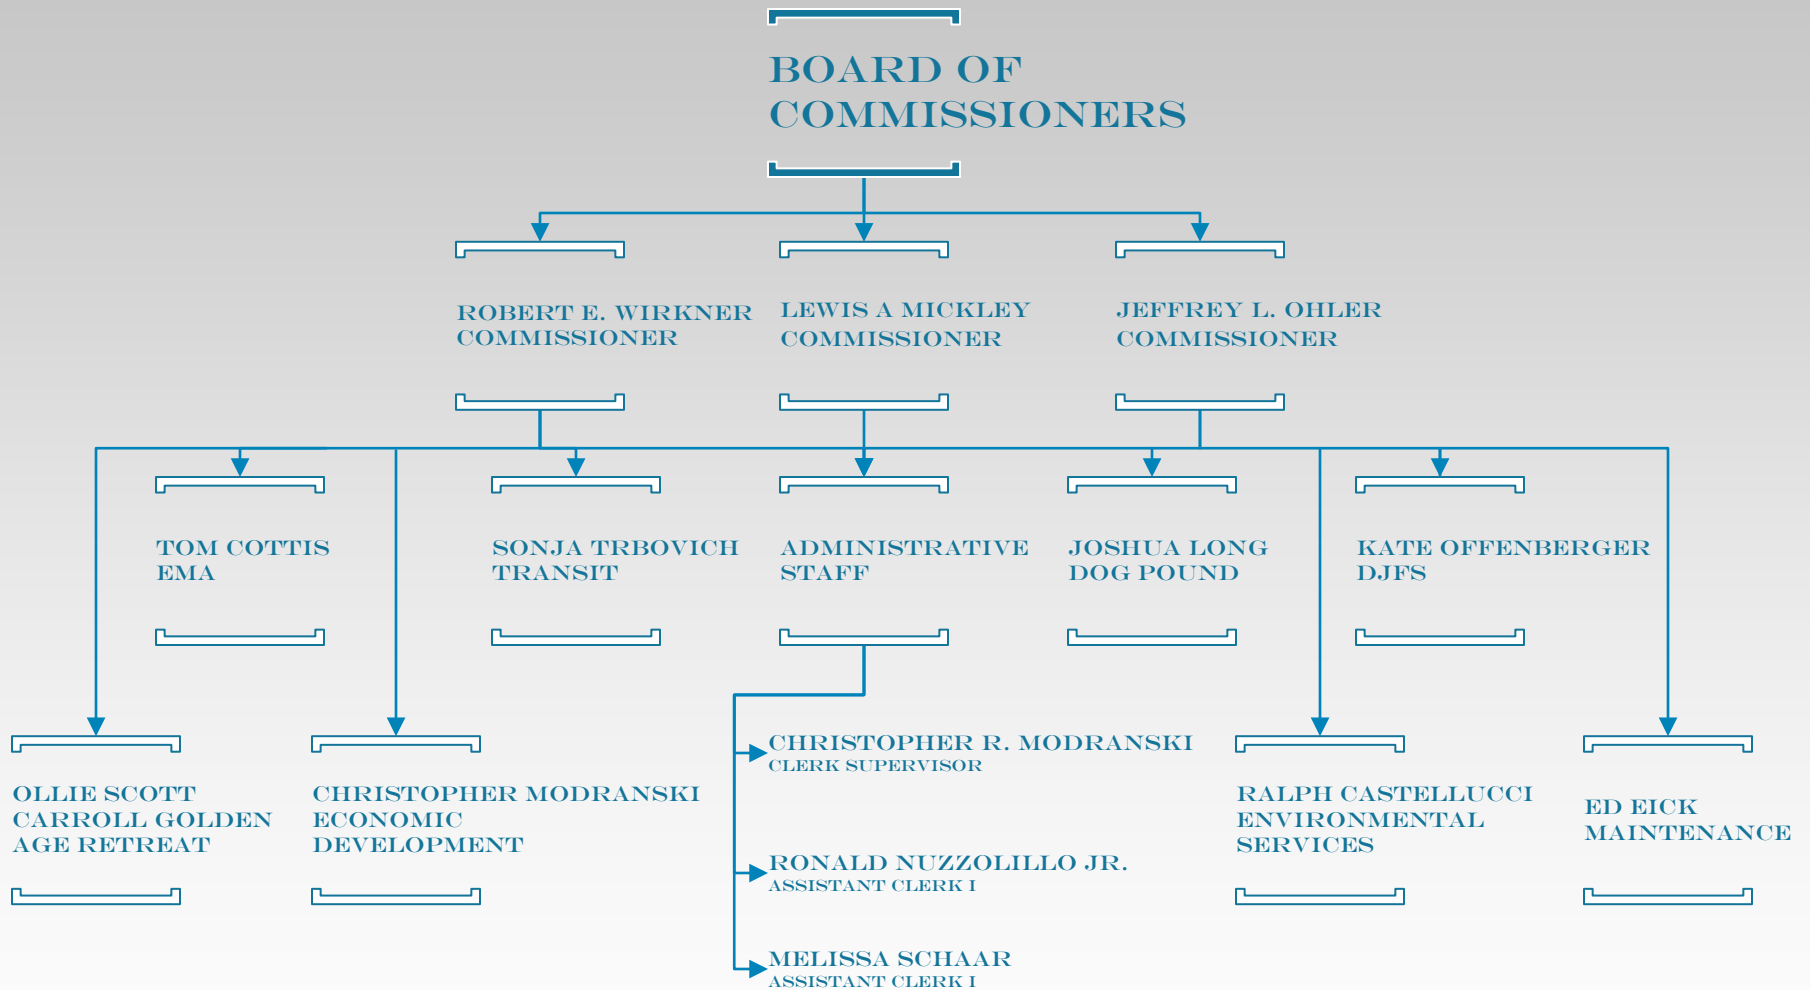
BOARD OF COMMISSIONERS

ROBERT E. WIRKNER
COMMISSIONER

LEWIS A MICKLEY
COMMISSIONER

JEFFREY L. OHLER
COMMISSIONER

TOM COTTIS
EMA

SONJA TRBOVICH
TRANSIT

ADMINISTRATIVE
STAFF

JOSHUA LONG
DOG POUND

KATE OFFENBERGER
DJFS

OLLIE SCOTT
CARROLL GOLDEN
AGE RETREAT

CHRISTOPHER MODRANSKI
ECONOMIC
DEVELOPMENT

CHRISTOPHER R. MODRANSKI
CLERK SUPERVISOR

RONALD NUZZOLILLO JR.
ASSISTANT CLERK I

MELISSA SCHAAR
ASSISTANT CLERK I

RALPH CASTELLUCCI
ENVIRONMENTAL
SERVICES

ED EICK
MAINTENANCE